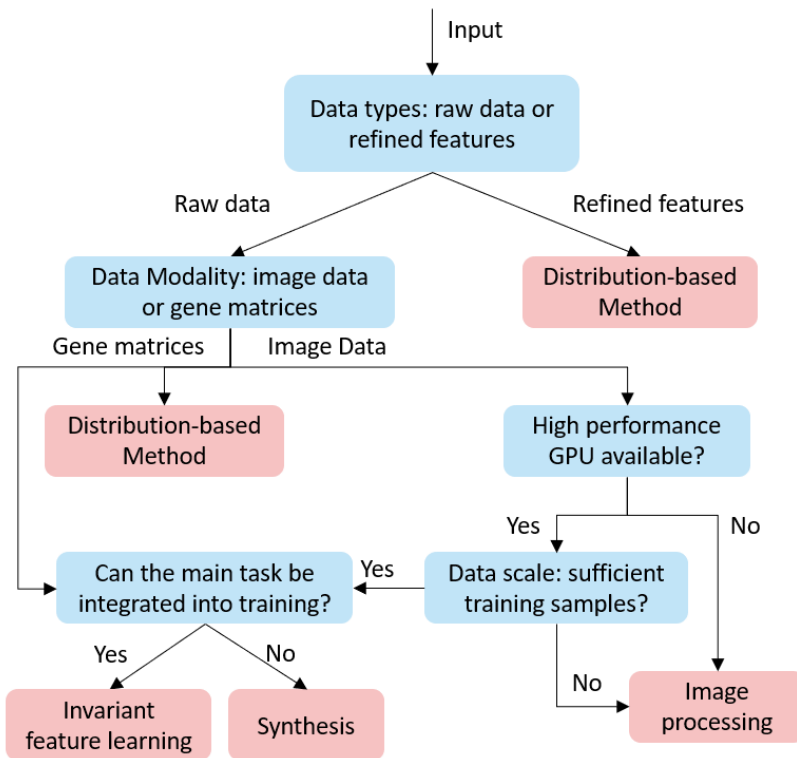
Input

Data types: raw data or refined features

Raw data

Refined features

Data Modality: image data or gene matrices

Distribution-based Method

Gene matrices

Image Data

Distribution-based Method

High performance GPU available?

Yes

No

Can the main task be integrated into training?

Yes

Data scale: sufficient training samples?

Yes

No

No

Invariant feature learning

Synthesis

Image processing